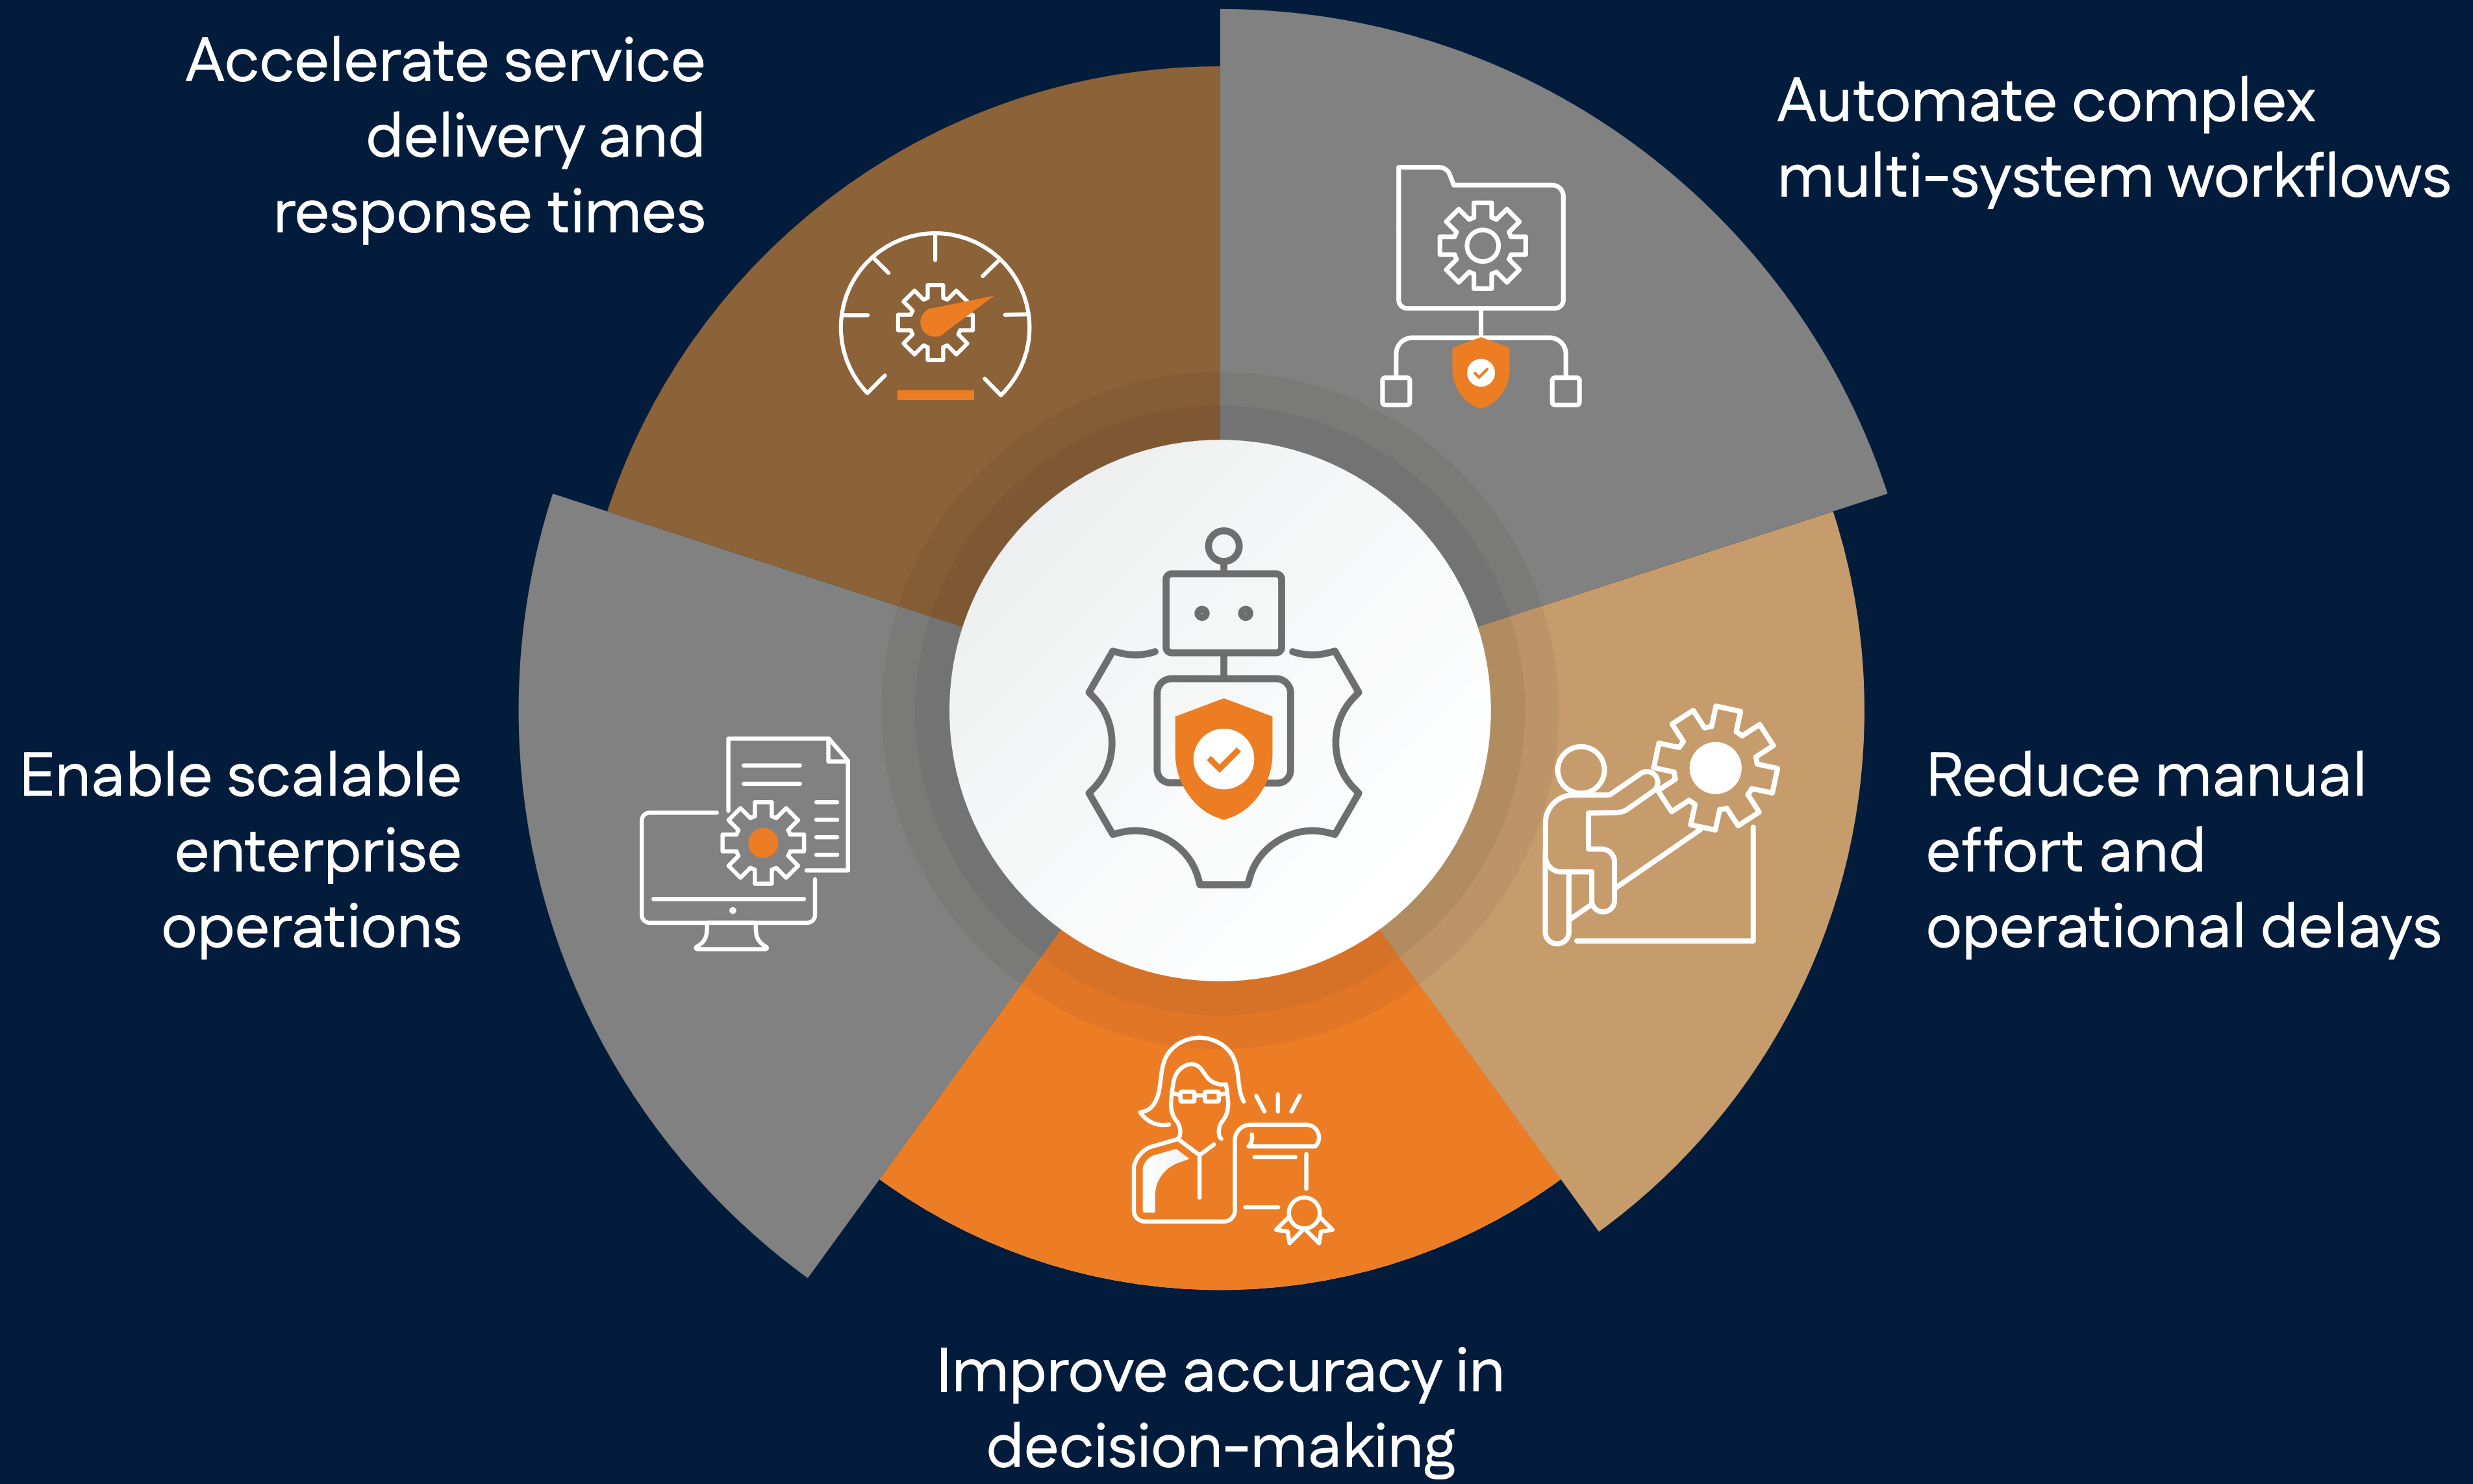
Accelerate service delivery and response times

Automate complex multi-system workflows

Enable scalable enterprise operations

Reduce manual effort and operational delays

Improve accuracy in decision-making